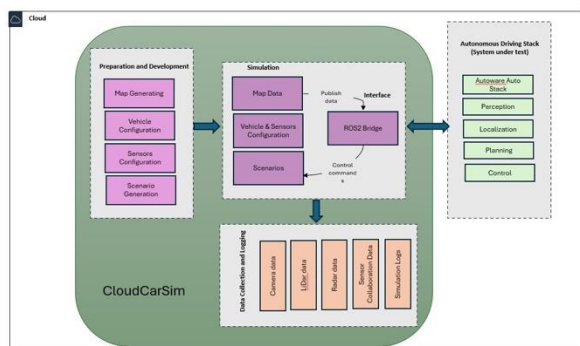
Cloud

Preparation and Development

Map Generating

Vehicle Configuration

Sensors Configuration

Scenario Generation

Simulation

Map Data

Publish data

Interface

Vehicle & Sensors Configuration

ROS2 Bridge

Scenarios

Control command s

Autonomous Driving Stack (System under test)

Autoware Auto Stack

Perception

Localization

Planning

Control

Data Collection and Logging

Camera data

LiDar data

Radar data

Sensor Collaboration Data

Simulation Logs

CloudCarSim